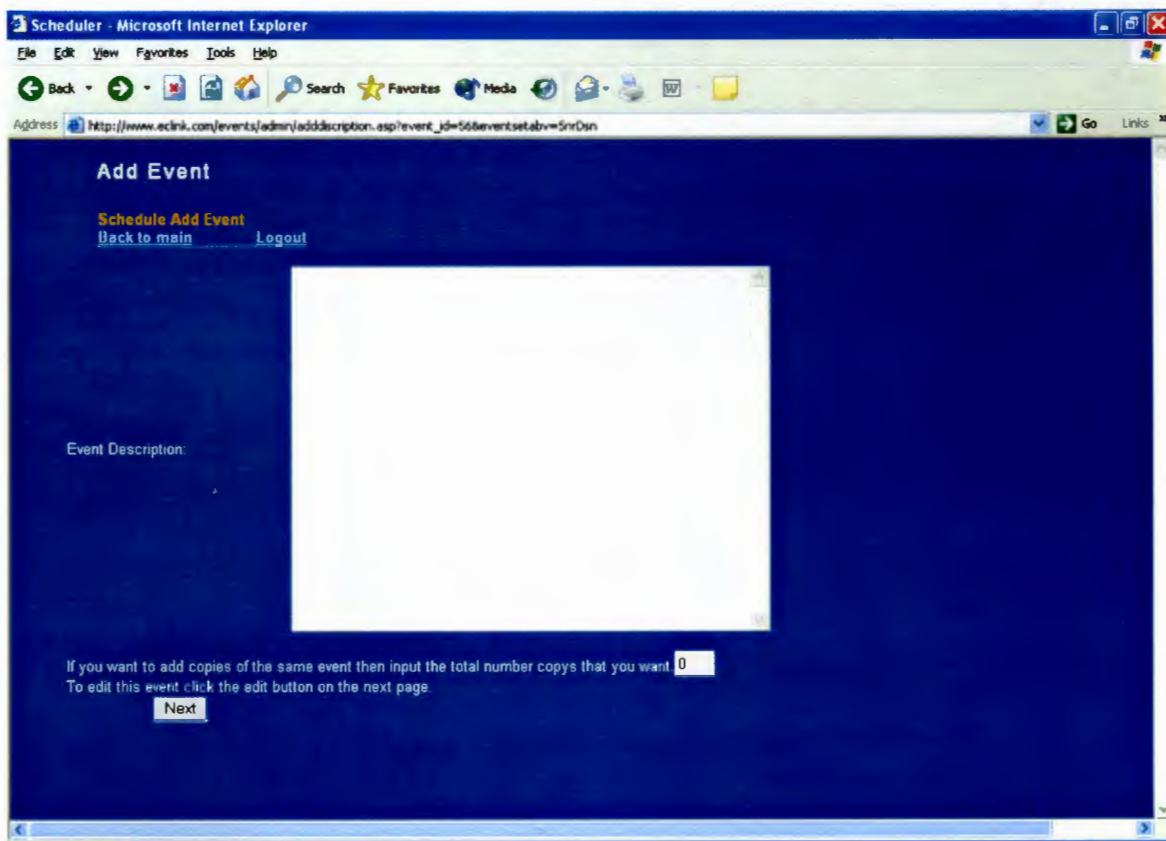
Scheduler - Microsoft Internet Explorer

File Edit View Favorites Tools Help

Back Search Favorites Media

Address http://www.eclink.com/events/admin/adddiscription.asp?event_id=56&eventsetabv=SnrDsn

Go Links

Add Event

Schedule Add Event
Back to main Logout

Event Description:

If you want to add copies of the same event then input the total number copys that you want 0
To edit this event click the edit button on the next page.

Next